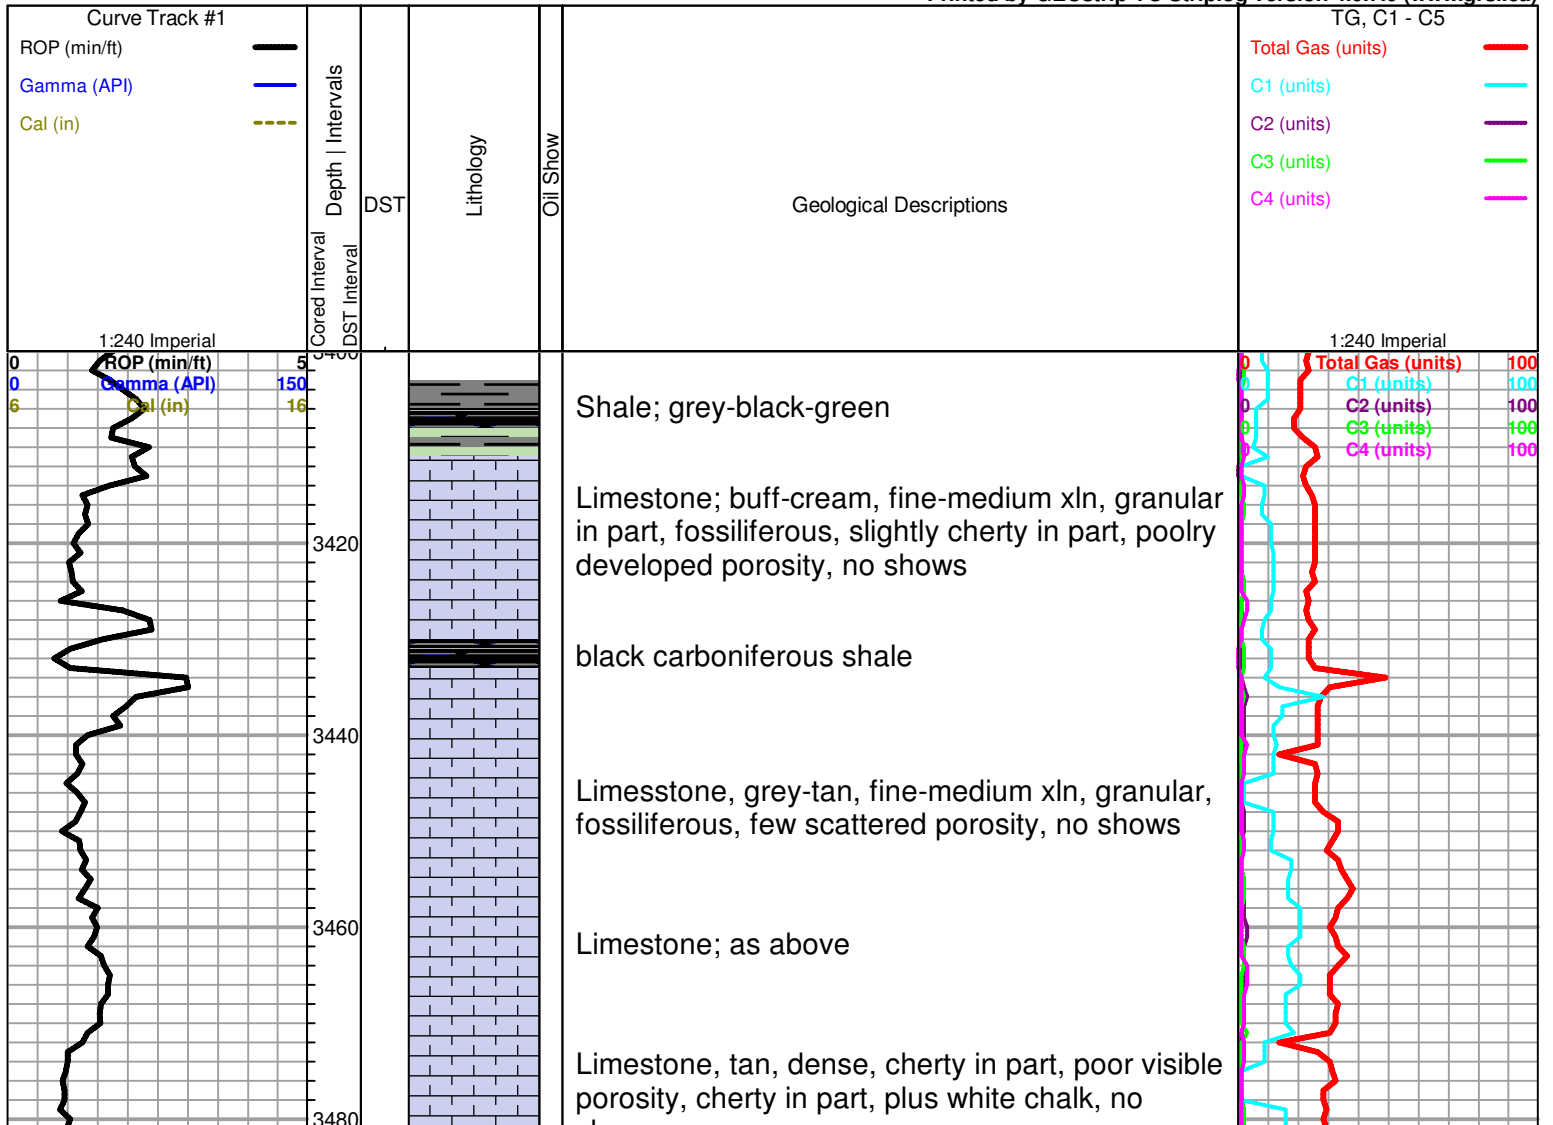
Printed by GEOstrip VC Striplog version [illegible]

Curve Track #1
ROP (min/ft)
Gamma (API)
Cal (in)
1:240 Imperial

Depth | Intervals
Cored Interval
DST Interval

DST

Lithology

Oil Show

Geological Descriptions

TG, C1 - C5
Total Gas (units)
C1 (units)
C2 (units)
C3 (units)
C4 (units)
1:240 Imperial

0 ROP (min/ft) 5
0 Gamma (API) 150
6 Cal (in) 16

3400

3420

3440

3460

3480

Shale; grey-black-green

Limestone; buff-cream, fine-medium xln, granular in part, fossiliferous, slightly cherty in part, poolry developed porosity, no shows

black carboniferous shale

Limesstone, grey-tan, fine-medium xln, granular, fossiliferous, few scattered porosity, no shows

Limestone; as above

Limestone, tan, dense, cherty in part, poor visible porosity, cherty in part, plus white chalk, no

0 Total Gas (units) 100
0 C1 (units) 100
0 C2 (units) 100
0 C3 (units) 100
0 C4 (units) 100